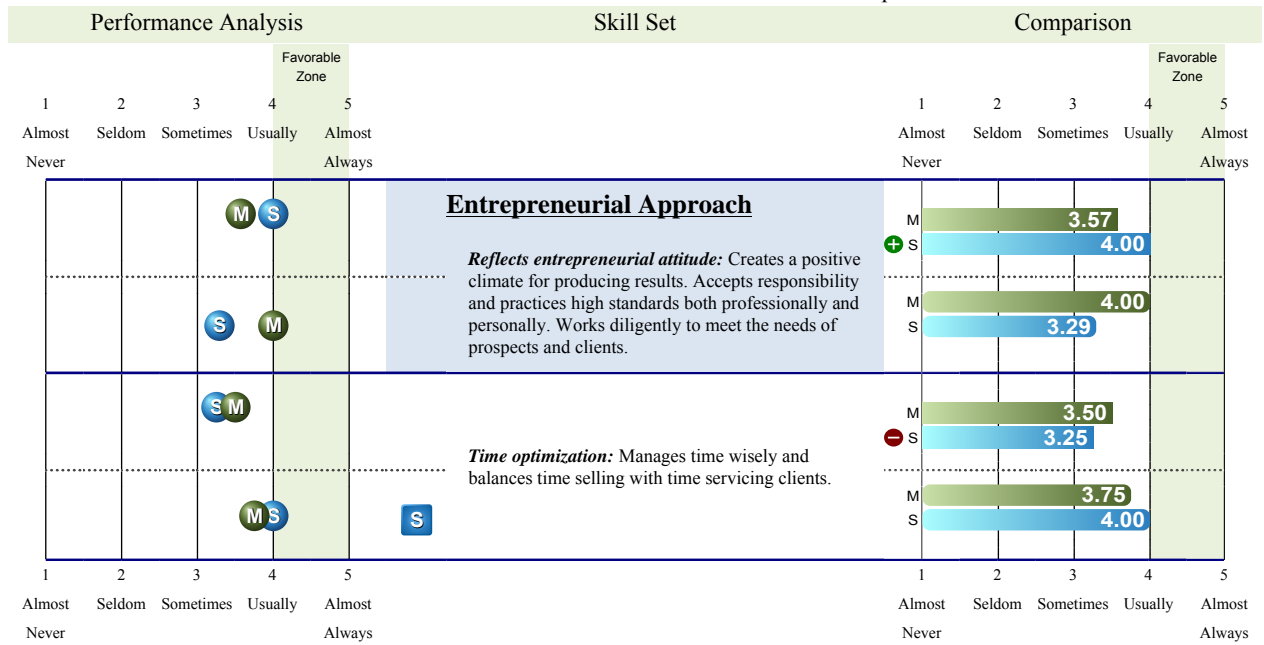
Performance Analysis

Skill Set

Comparison

Favorable Zone

1 Almost Never
2 Seldom
3 Sometimes
4 Usually
5 Almost Always

Favorable Zone

1 Almost Never
2 Seldom
3 Sometimes
4 Usually
5 Almost Always

M S

S M

Entrepreneurial Approach

*Reflects entrepreneurial attitude:* Creates a positive climate for producing results. Accepts responsibility and practices high standards both professionally and personally. Works diligently to meet the needs of prospects and clients.

M 3.57
S 4.00

M 4.00
S 3.29

S M

M S

S

*Time optimization:* Manages time wisely and balances time selling with time servicing clients.

M 3.50
S 3.25

M 3.75
S 4.00

1 Almost Never
2 Seldom
3 Sometimes
4 Usually
5 Almost Always

1 Almost Never
2 Seldom
3 Sometimes
4 Usually
5 Almost Always